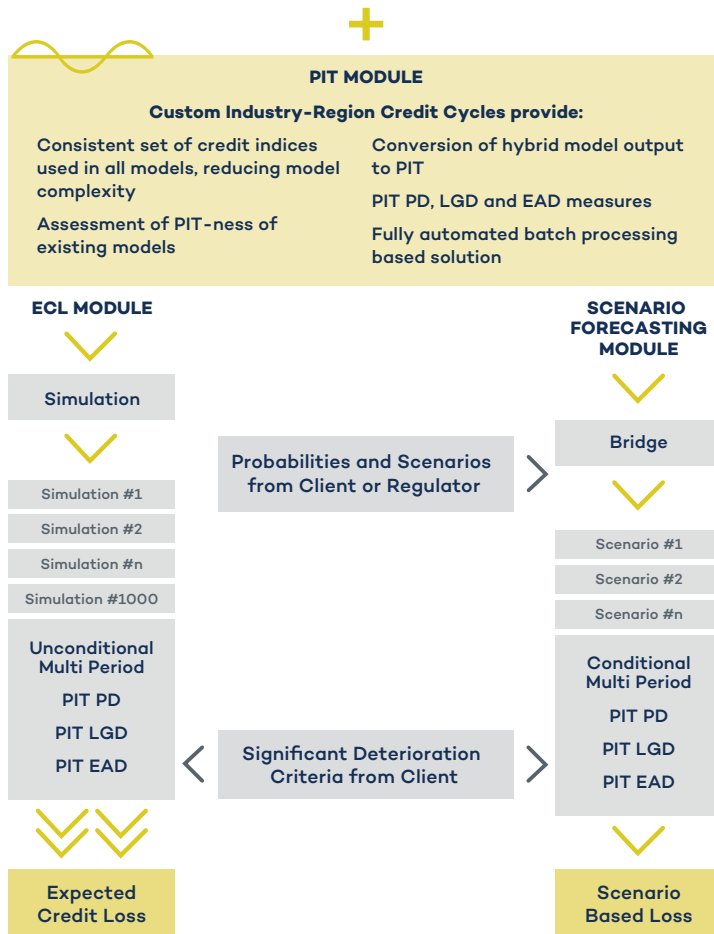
PIT MODULE

Custom Industry-Region Credit Cycles provide:

Consistent set of credit indices used in all models, reducing model complexity

Assessment of PIT-ness of existing models

Conversion of hybrid model output to PIT

PIT PD, LGD and EAD measures

Fully automated batch processing based solution

ECL MODULE

SCENARIO FORECASTING MODULE

Simulation

Bridge

Probabilities and Scenarios from Client or Regulator

Simulation #1

Simulation #2

Simulation #n

Simulation #1000

Scenario #1

Scenario #2

Scenario #n

Unconditional Multi Period

PIT PD

PIT LGD

PIT EAD

Conditional Multi Period

PIT PD

PIT LGD

PIT EAD

Significant Deterioration Criteria from Client

Expected Credit Loss

Scenario Based Loss